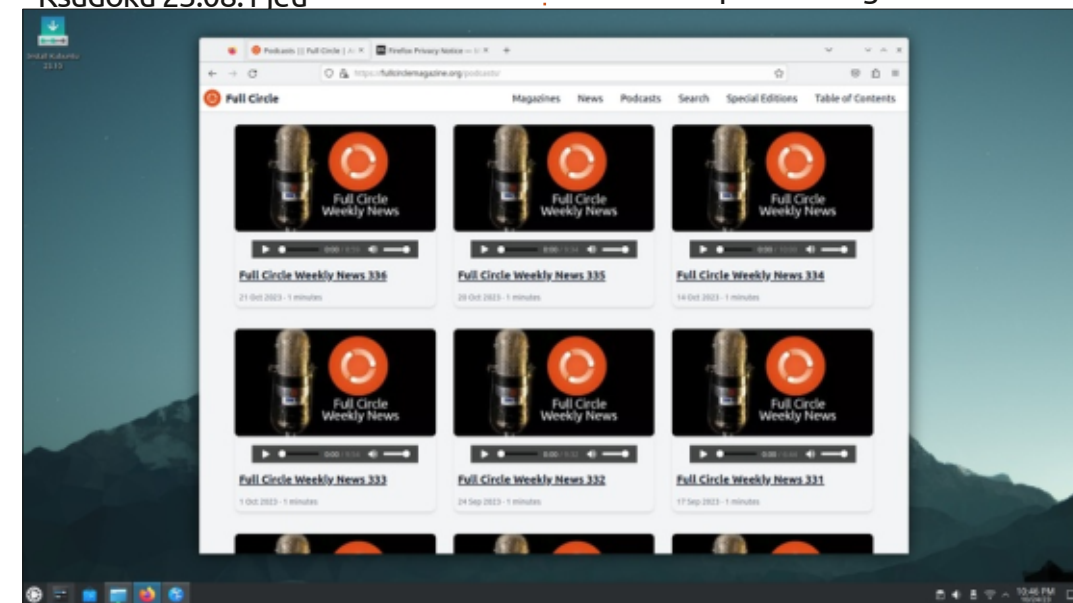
Kubuntu 23.10. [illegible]

Install Kubuntu 23.10

Podcasts || Full Circle | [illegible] ×
Firefox Privacy Notice — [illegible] ×

https://fullcirclemagazine.org/podcasts/

Full Circle

Magazines News Podcasts Search Special Editions Table of Contents

Full Circle Weekly News

0:00 / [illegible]

Full Circle Weekly News 336

21 Oct 2023 - 1 minutes

Full Circle Weekly News

0:00 / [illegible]

Full Circle Weekly News 335

20 Oct 2023 - 1 minutes

Full Circle Weekly News

0:00 / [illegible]

Full Circle Weekly News 334

14 Oct 2023 - 1 minutes

Full Circle Weekly News

0:00 / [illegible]

Full Circle Weekly News 333

1 Oct 2023 - 1 minutes

Full Circle Weekly News

0:00 / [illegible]

Full Circle Weekly News 332

24 Sep 2023 - 1 minutes

Full Circle Weekly News

0:00 / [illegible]

Full Circle Weekly News 331

17 Sep 2023 - 1 minutes

10:46 PM
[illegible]